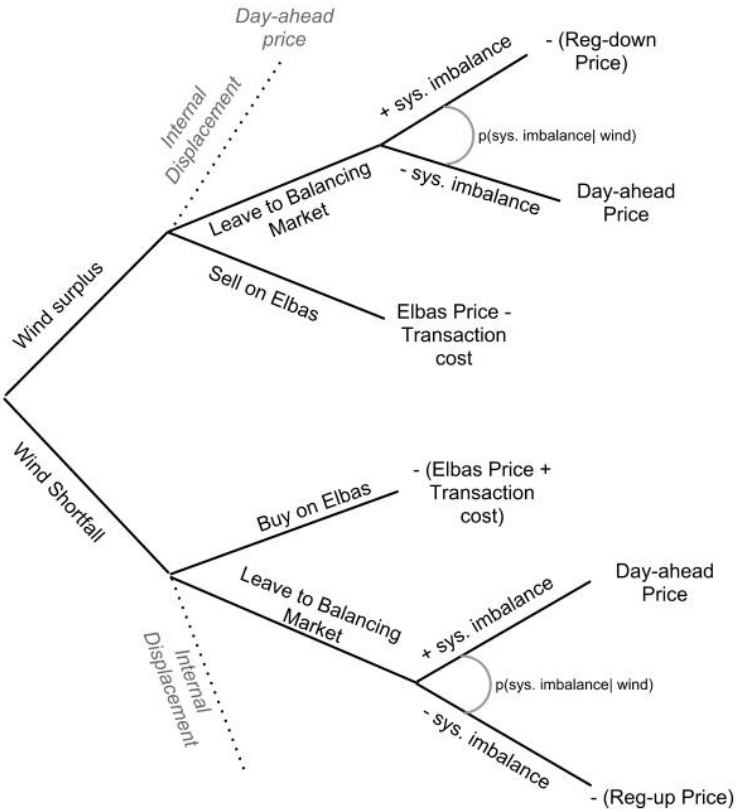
Day-ahead price

Internal Displacement

+ sys. imbalance

- (Reg-down Price)

p(sys. imbalance| wind)

Leave to Balancing Market

- sys. imbalance

Day-ahead Price

Wind surplus

Sell on Elbas

Elbas Price - Transaction cost

Wind Shortfall

Buy on Elbas

- (Elbas Price + Transaction cost)

Leave to Balancing Market

+ sys. imbalance

Day-ahead Price

p(sys. imbalance| wind)

Internal Displacement

- sys. imbalance

- (Reg-up Price)